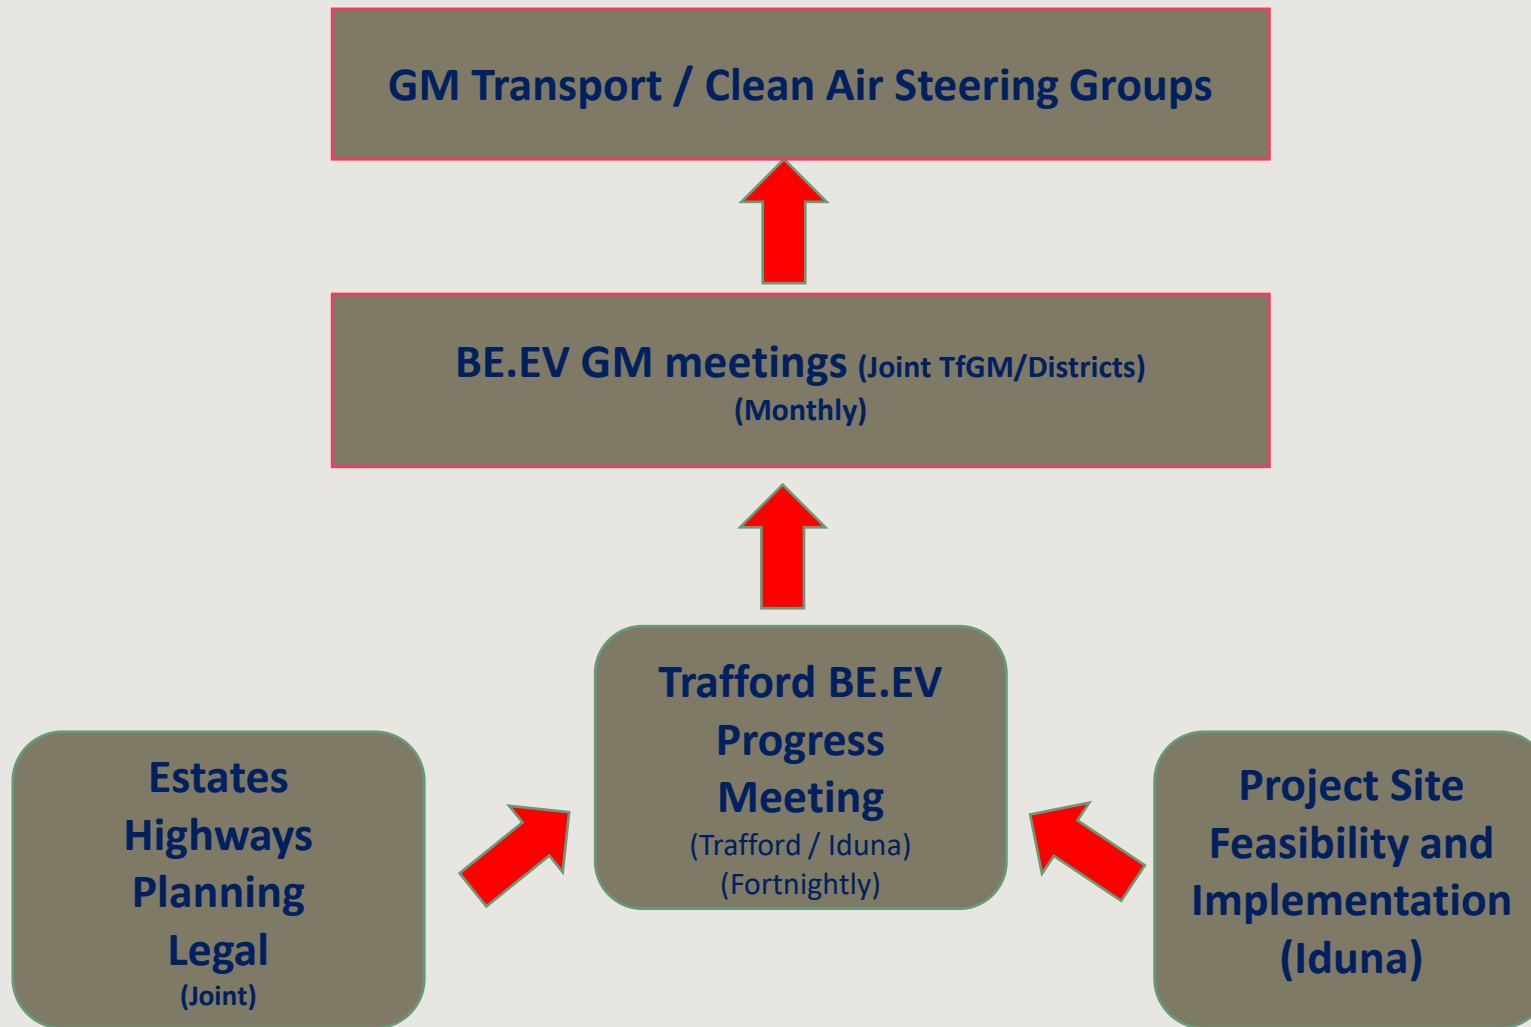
GM Transport / Clean Air Steering Groups

BE.EV GM meetings (Joint TfGM/Districts)
(Monthly)

Estates
Highways
Planning
Legal
(Joint)

Trafford BE.EV Progress Meeting
(Trafford / Iduna)
(Fortnightly)

Project Site Feasibility and Implementation (Iduna)